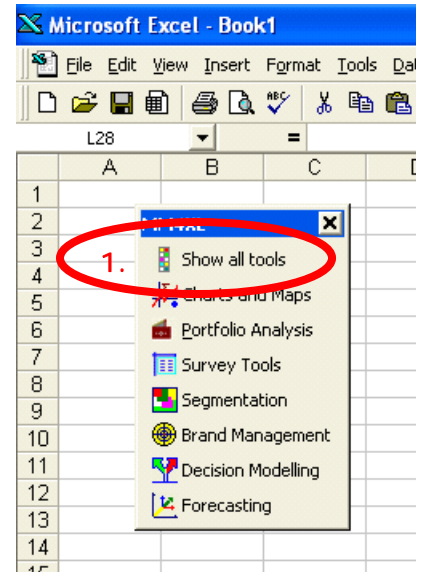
Microsoft Excel - Book1

File Edit View Insert Format Tools Da

L28 =

| | A | B | C | D |
|---|---|---|---|---|
| 1 | | | | |
| 2 | | | | |
| 3 | | | | |
| 4 | | | | |
| 5 | | | | |
| 6 | | | | |
| 7 | | | | |
| 8 | | | | |
| 9 | | | | |
| 10 | | | | |
| 11 | | | | |
| 12 | | | | |
| 13 | | | | |
| 14 | | | | |
| 15 | | | | |

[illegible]

1.

Show all tools

Charts and Maps

Portfolio Analysis

Survey Tools

Segmentation

Brand Management

Decision Modelling

Forecasting